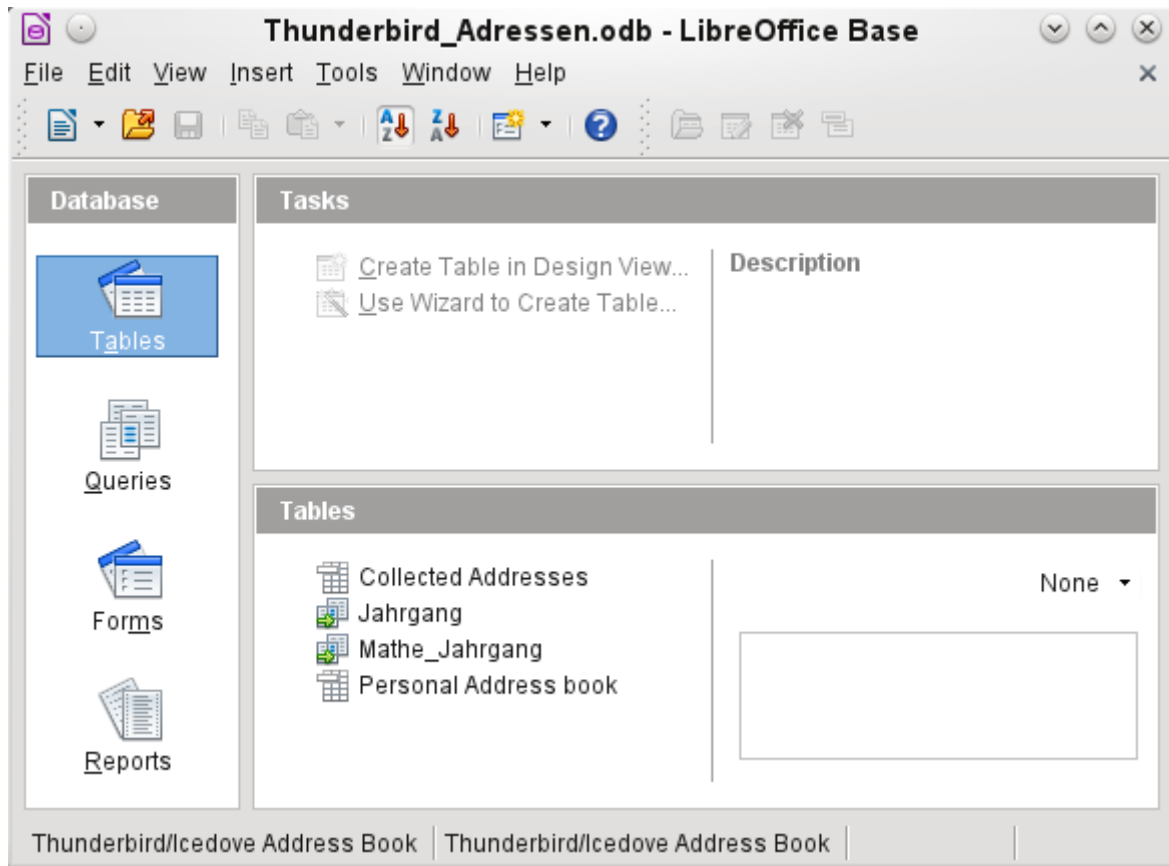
Thunderbird_Adressen.odb - LibreOffice Base

File Edit View Insert Tools Window Help

Database

Tables

Queries

Forms

Reports

Tasks

Create Table in Design View...
Use Wizard to Create Table...

Description

Tables

Collected Addresses
Jahrgang
Mathe_Jahrgang
Personal Address book

None

Thunderbird/Icedove Address Book | Thunderbird/Icedove Address Book